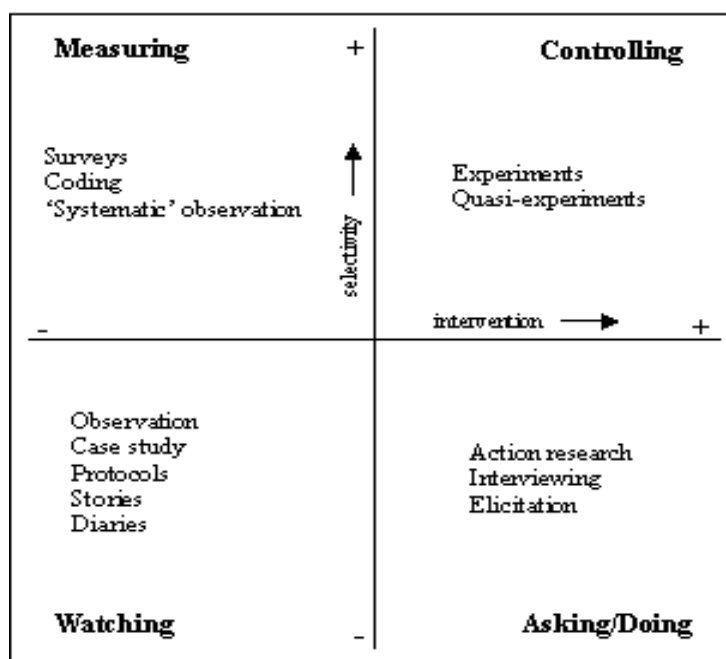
Measuring

+

Controlling

Surveys
Coding
'Systematic' observation

selectivity

Experiments
Quasi-experiments

-

intervention

+

Observation
Case study
Protocols
Stories
Diaries

Action research
Interviewing
Elicitation

Watching

-

Asking/Doing